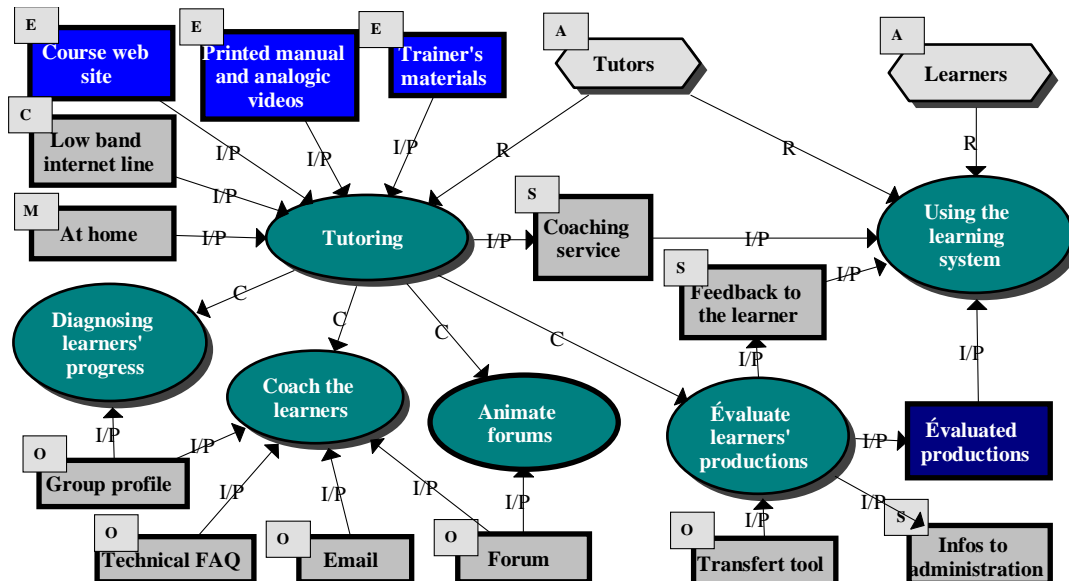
E
Course web site

E
Printed manual and analogic videos

E
Trainer's materials

A
Tutors

A
Learners

C
Low band internet line

I/P

I/P

I/P

R

R

R

I/P

M
At home

I/P

Tutoring

I/P

S
Coaching service

I/P

Using the learning system

S
Feedback to the learner

I/P

C

Diagnosing learners' progress

C

C

C

I/P

I/P

Coach the learners

Animate forums

Évaluate learners' productions

I/P

Évaluated productions

I/P

I/P

O
Group profile

I/P

I/P

I/P

I/P

I/P

I/P

O
Technical FAQ

O
Email

O
Forum

O
Transfert tool

S
Infos to administration